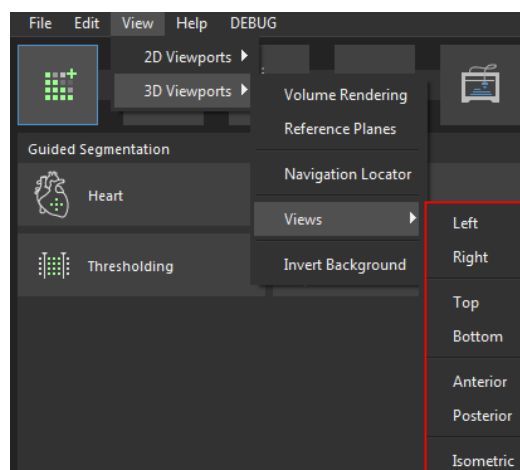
File Edit View Help DEBUG

2D Viewports ▸
3D Viewports ▸

Volume Rendering
Reference Planes
Navigation Locator
Views ▸
Invert Background

Left
Right
Top
Bottom
Anterior
Posterior
Isometric

Guided Segmentation
Heart
Thresholding